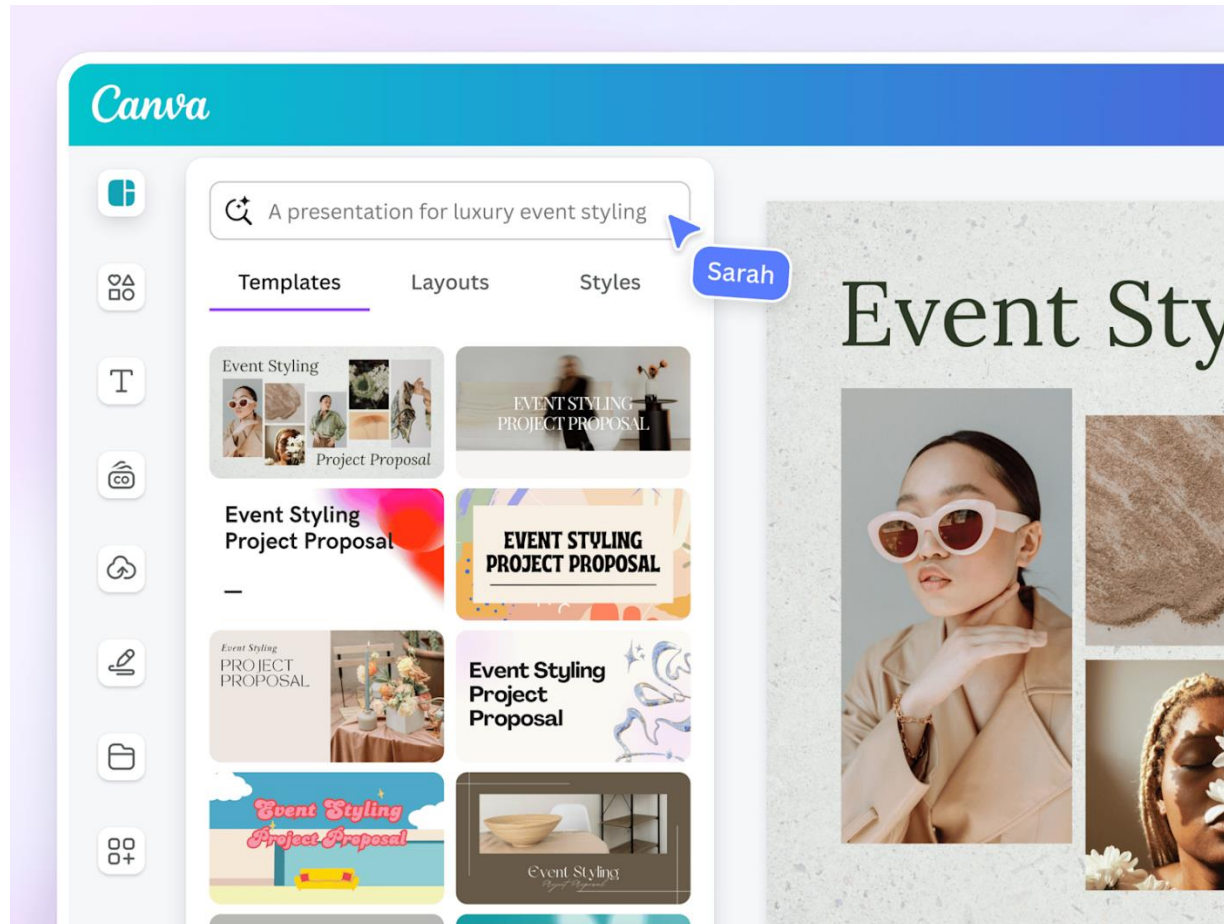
Canva

A presentation for luxury event styling

Sarah

Templates Layouts Styles

Event Styling
Project Proposal

EVENT STYLING
PROJECT PROPOSAL

Event Styling
Project Proposal

EVENT STYLING
PROJECT PROPOSAL

Event Styling
PROJECT
PROPOSAL

Event Styling
Project
Proposal

Event Styling
Project Proposal

Event Styling
Project Proposal

Event Sty